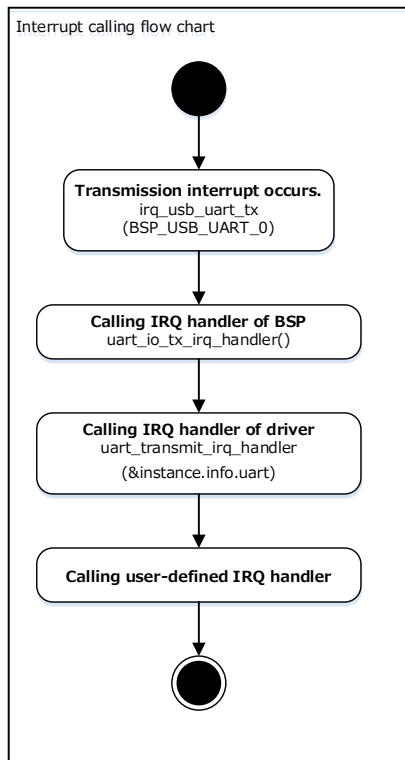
Interrupt calling flow chart

Transmission interrupt occurs.
irq_usb_uart_tx
(BSP_USB_UART_0)

Calling IRQ handler of BSP
uart_io_tx_irq_handler()

Calling IRQ handler of driver
uart_transmit_irq_handler
(&instance.info.uart)

Calling user-defined IRQ handler